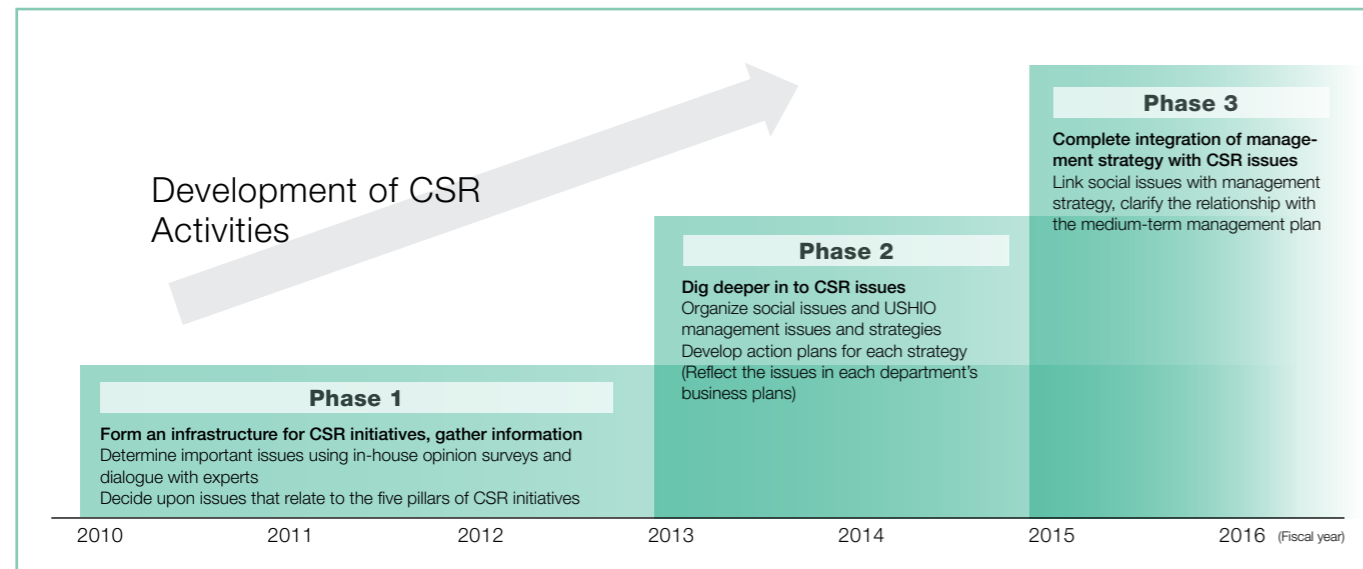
Development of CSR Activities

Phase 3

Complete integration of management strategy with CSR issues
Link social issues with management strategy, clarify the relationship with the medium-term management plan

Phase 2

Dig deeper in to CSR issues
Organize social issues and USHIO management issues and strategies
Develop action plans for each strategy (Reflect the issues in each department's business plans)

Phase 1

Form an infrastructure for CSR initiatives, gather information
Determine important issues using in-house opinion surveys and dialogue with experts
Decide upon issues that relate to the five pillars of CSR initiatives

2010 2011 2012 2013 2014 2015 2016 (Fiscal year)